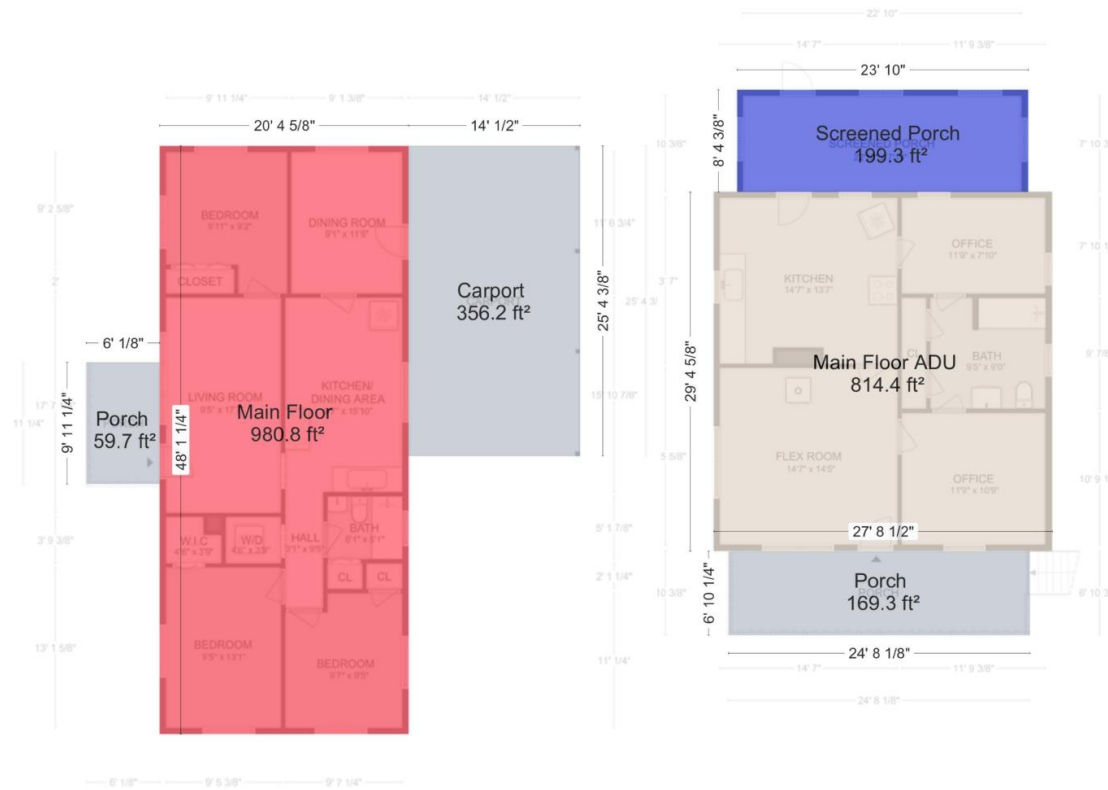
9' 11 1/4"
9' 1 3/8"
14' 1/2"
20' 4 5/8"
14' 1/2"
9' 2 5/8"
BEDROOM
9'11" x 9'2"
DINING ROOM
9'1" x 11'6"
CLOSET
Carport
356.2 ft²
25' 4 3/8"
11' 6 3/4"
29' 4 3/
6' 1/8"
LIVING ROOM
9'5" x 17'
KITCHEN/
DINING AREA
x 15'10"
Main Floor
980.8 ft²
Porch
59.7 ft²
9' 11 1/4"
48' 1 1/4"
17' 7
11 1/4"
15' 10 7/8"
W.I.C
4'8" x 3'9"
W/D
4'5" x 3'9"
HALL
3'1" x 9'5"
BATH
8'1" x 5'1"
CL
CL
3' 9 3/8"
5' 1 7/8"
2' 1 1/4"
BEDROOM
9'5" x 13'1"
BEDROOM
9'7" x 9'5"
13' 1 5/8"
11' 1/4"
6' 1/8"
9' 5 3/8"
9' 7 1/4"
22' 10"
14' 7"
11' 9 3/8"
23' 10"
Screened Porch
199.3 ft²
8' 4 3/8"
10 3/8"
7' 10"
KITCHEN
14'7" x 13'7"
OFFICE
11'9" x 7'10"
7' 10 1
3' 7"
29' 4 5/8"
Main Floor ADU
814.4 ft²
BATH
9'5" x 6'0"
9' 7/8"
FLEX ROOM
14'7" x 14'8"
OFFICE
11'9" x 10'9"
5 5/8"
10' 9 1
27' 8 1/2"
6' 10 1/4"
Porch
169.3 ft²
10 3/8"
8' 10 3
24' 8 1/8"
14' 7"
11' 9 3/8"
24' 8 1/8"